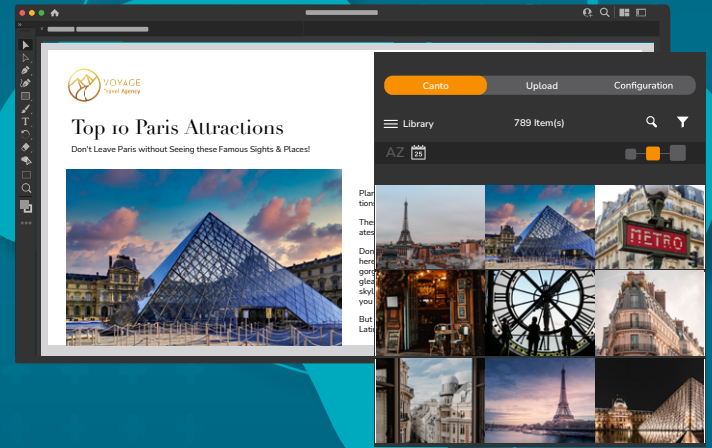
VOYAGE
Travel Agency

Top 10 Paris Attractions

Don't Leave Paris without Seeing these Famous Sights & Places!

Plan
tions

Thes
ates

Don
here
gorg
glea
skyl
you

But
Latin

Canto
Upload
Configuration

Library
789 Item(s)

AZ
25

METRO